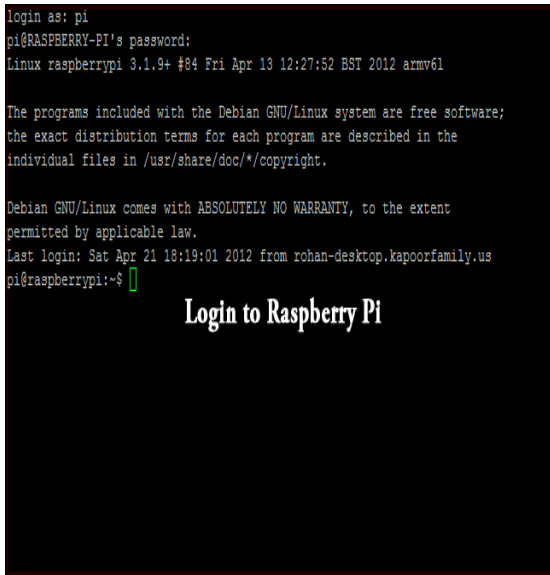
login as: pi
pi@RASPBERRY-PI's password:
Linux raspberrypi 3.1.9+ #84 Fri Apr 13 12:27:52 BST 2012 armv6l

The programs included with the Debian GNU/Linux system are free software;
the exact distribution terms for each program are described in the
individual files in /usr/share/doc/*/copyright.

Debian GNU/Linux comes with ABSOLUTELY NO WARRANTY, to the extent
permitted by applicable law.
Last login: Sat Apr 21 18:19:01 2012 from rohan-desktop.kapoorfamily.us
pi@raspberrypi:~$

Login to Raspberry Pi